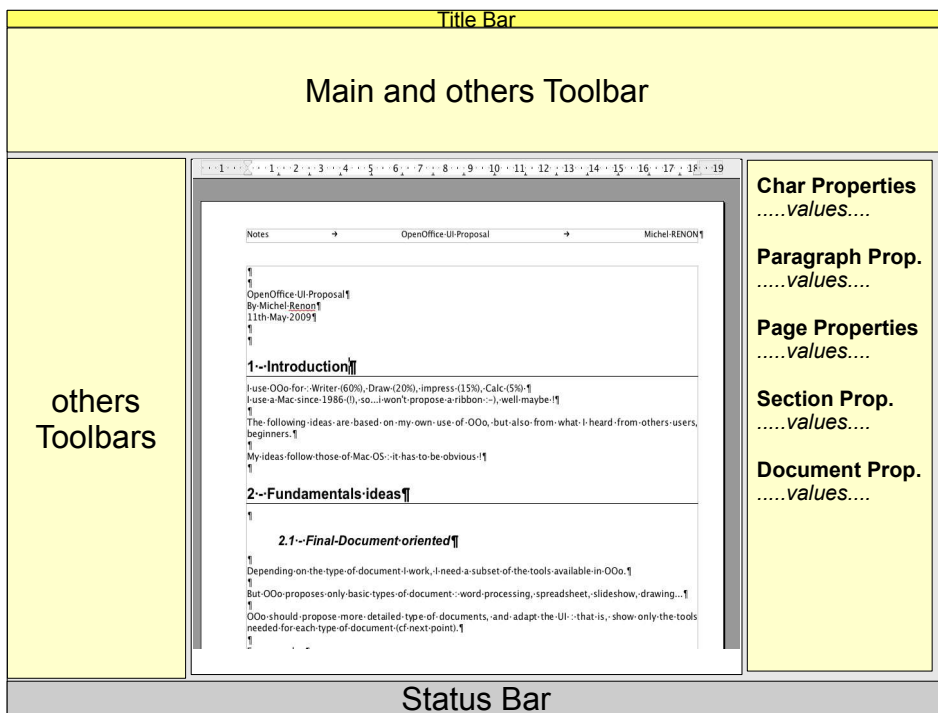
Title Bar

Main and others Toolbar

others Toolbars

1 · 2 · 1 · 2 · 3 · 4 · 5 · 6 · 7 · 8 · 9 · 10 · 11 · 12 · 13 · 14 · 15 · 16 · 17 · 18 · 19

Notes → OpenOffice·UI·Proposal → Michel·RENON¶

¶
¶
OpenOffice·UI·Proposal¶
By·Michel·Renon¶
11th·May·2009¶
¶
¶

1·-·Introduction¶

I·use·OOo·for·:·Writer·(60%),·Draw·(20%),·impress·(15%),·Calc·(5%)·¶
I·use·a·Mac·since·1986·(!),·so...i·won't·propose·a·ribbon·:-),·well·maybe·!¶
¶
The·following·ideas·are·based·on·my·own·use·of·OOo,·but·also·from·what·I·heard·from·others·users, beginners.¶
¶
My·ideas·follow·those·of·Mac·OS·:·it·has·to·be·obvious·!¶
¶

2·-·Fundamentals·ideas¶

¶

2.1·-·Final·Document·oriented¶

¶
Depending·on·the·type·of·document·I·work,·I·need·a·subset·of·the·tools·available·in·OOo.¶
¶
But·OOo·proposes·only·basic·types·of·document·:·word·processing,·spreadsheet,·slideshow,·drawing...¶
¶
OOo·should·propose·more·detailed·type·of·documents,·and·adapt·the·UI·:·that·is,·show·only·the·tools needed·for·each·type·of·document·(cf·next·point).¶
¶
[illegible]

Char Properties
.....values....

Paragraph Prop.
.....values....

Page Properties
.....values....

Section Prop.
.....values....

Document Prop.
.....values....

Status Bar